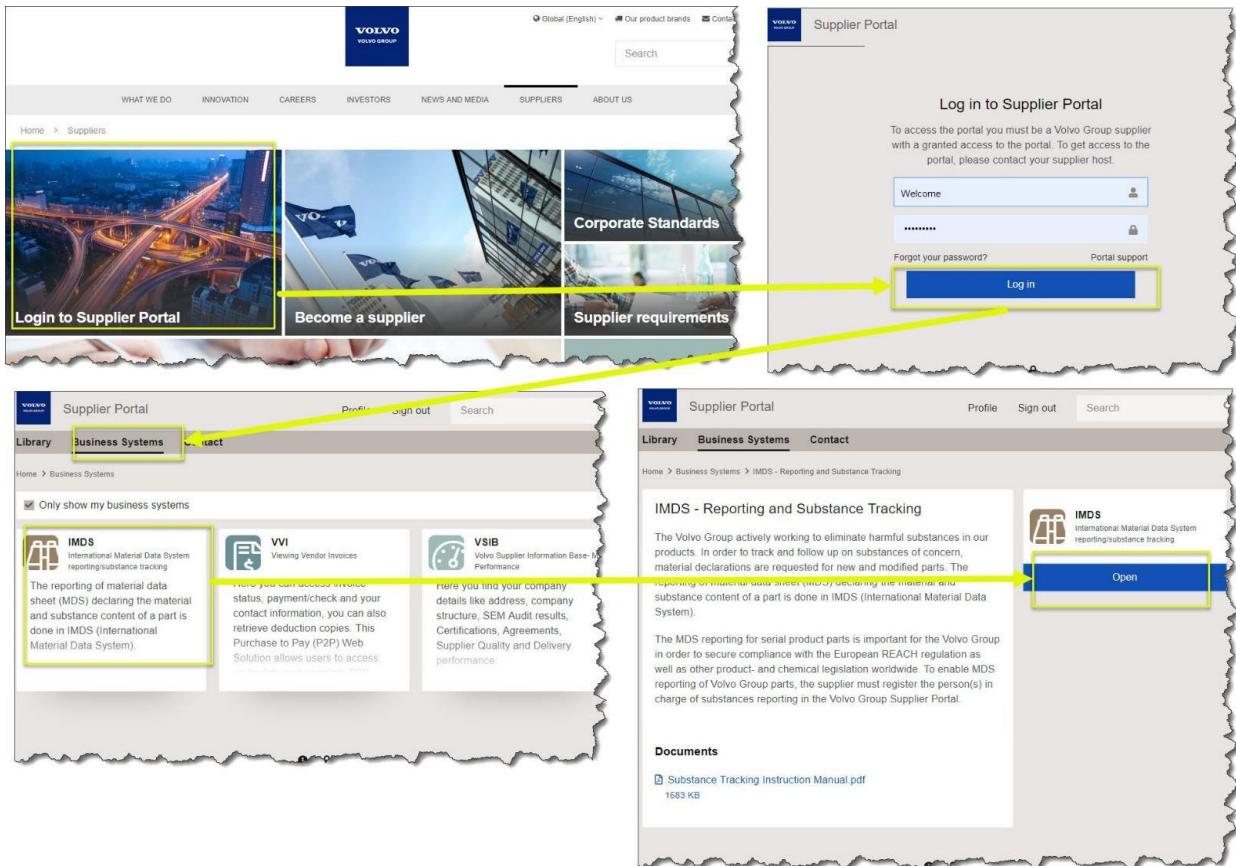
VOLVO
VOLVO GROUP

Global (English) Our product brands Conta

Search

WHAT WE DO INNOVATION CAREERS INVESTORS NEWS AND MEDIA SUPPLIERS ABOUT US

Home > Suppliers

Login to Supplier Portal

Become a supplier

Corporate Standards

Supplier requirements

VOLVO

Supplier Portal

Log in to Supplier Portal

To access the portal you must be a Volvo Group supplier with a granted access to the portal. To get access to the portal, please contact your supplier host.

Welcome

•••••••••

Forgot your password?

Portal support

Log in

VOLVO

Supplier Portal

Profile Sign out Search

Library Business Systems Contact

Home > Business Systems

Only show my business systems

IMDS
International Material Data System reporting/substance tracking

The reporting of material data sheet (MDS) declaring the material and substance content of a part is done in IMDS (International Material Data System).

VVI
Viewing Vendor Invoices

Here you can access invoice status, payment/check and your contact information, you can also retrieve deduction copies. This Purchase to Pay (P2P) Web Solution allows users to access

VSIB
Volvo Supplier Information Base- M Performance

Here you find your company details like address, company structure, SEM Audit results, Certifications, Agreements, Supplier Quality and Delivery performance.

VOLVO

Supplier Portal

Profile Sign out Search

Library Business Systems Contact

Home > Business Systems > IMDS - Reporting and Substance Tracking

IMDS - Reporting and Substance Tracking

The Volvo Group actively working to eliminate harmful substances in our products. In order to track and follow up on substances of concern, material declarations are requested for new and modified parts. The reporting of material data sheet (MDS) declaring the material and substance content of a part is done in IMDS (International Material Data System).

The MDS reporting for serial product parts is important for the Volvo Group in order to secure compliance with the European REACH regulation as well as other product- and chemical legislation worldwide. To enable MDS reporting of Volvo Group parts, the supplier must register the person(s) in charge of substances reporting in the Volvo Group Supplier Portal.

Documents

Substance Tracking Instruction Manual.pdf
1683 KB

IMDS
International Material Data System reporting/substance tracking

Open